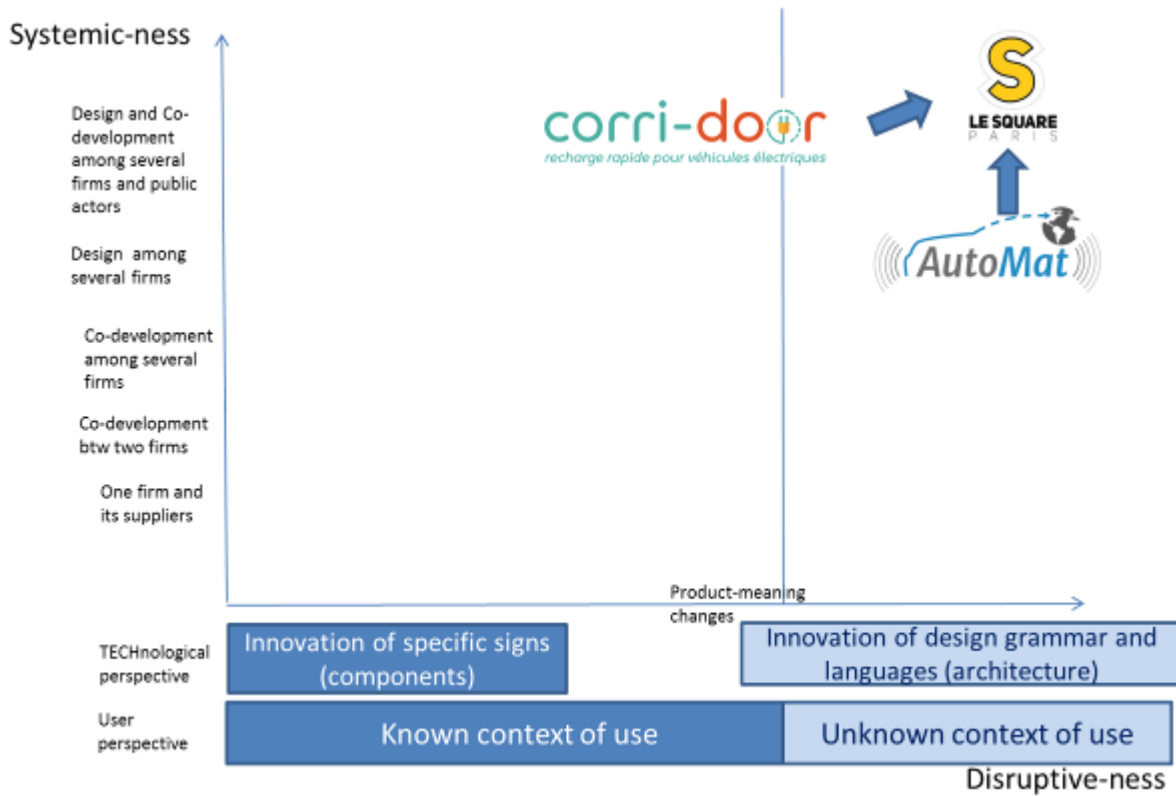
Systemic-ness

Design and Co-development among several firms and public actors

Design among several firms

Co-development among several firms

Co-development btw two firms

One firm and its suppliers

corri-door
recharge rapide pour véhicules électriques

S
LE SQUARE
PARIS

AutoMat

Product-meaning changes

TECHnological perspective

Innovation of specific signs (components)

Innovation of design grammar and languages (architecture)

User perspective

Known context of use

Unknown context of use

Disruptive-ness